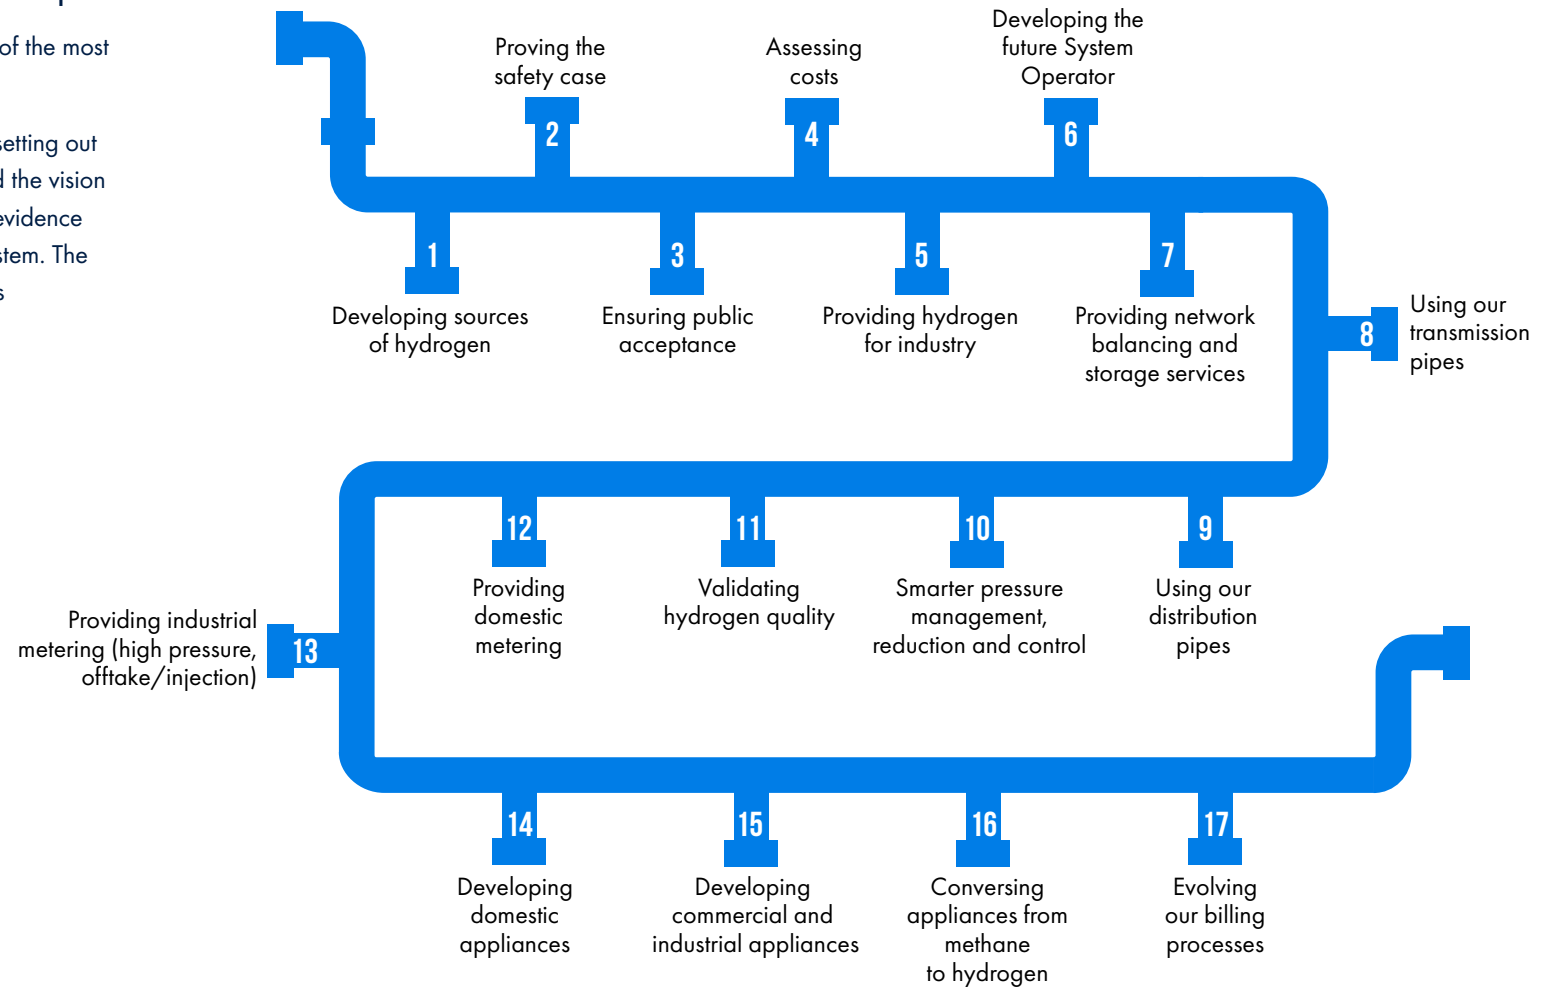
of the most

setting out
the vision
evidence
stem. The
s

Proving the safety case
2

Assessing costs
4

Developing the future System Operator
6

1
Developing sources of hydrogen

3
Ensuring public acceptance

5
Providing hydrogen for industry

7
Providing network balancing and storage services

8
Using our transmission pipes

12
Providing domestic metering

11
Validating hydrogen quality

10
Smarter pressure management, reduction and control

9
Using our distribution pipes

Providing industrial metering (high pressure, offtake/injection)
13

14
Developing domestic appliances

15
Developing commercial and industrial appliances

16
Conversing appliances from methane to hydrogen

17
Evolving our billing processes